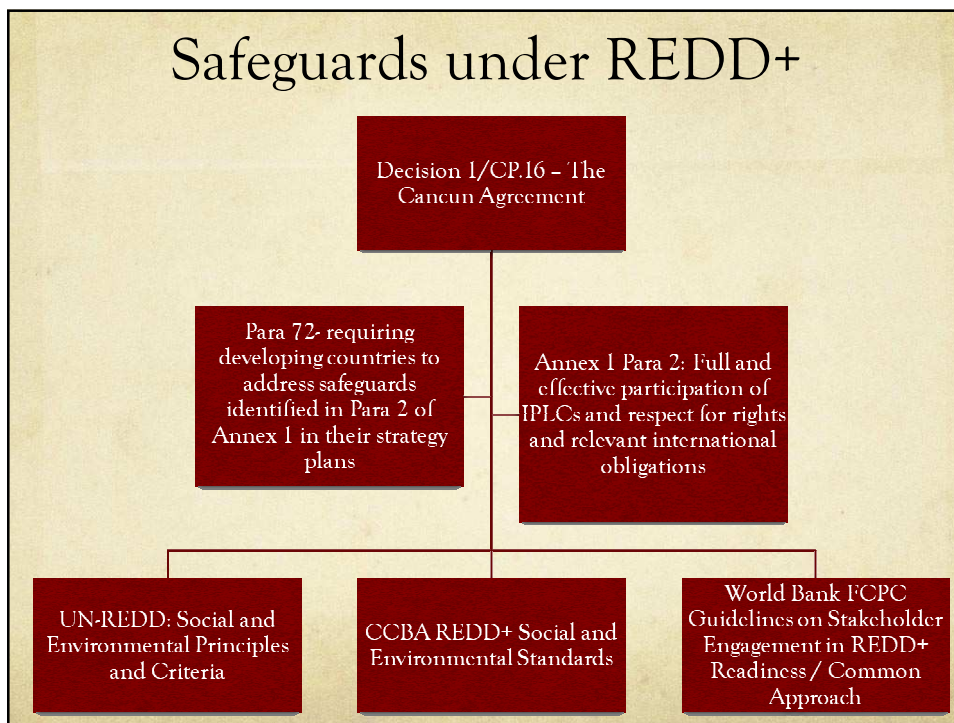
Safeguards under REDD+

Decision 1/CP.16 – The Cancun Agreement

Para 72- requiring developing countries to address safeguards identified in Para 2 of Annex 1 in their strategy plans

Annex 1 Para 2: Full and effective participation of IPLCs and respect for rights and relevant international obligations

UN-REDD: Social and Environmental Principles and Criteria

CCBA REDD+ Social and Environmental Standards

World Bank FCPC Guidelines on Stakeholder Engagement in REDD+ Readiness / Common Approach